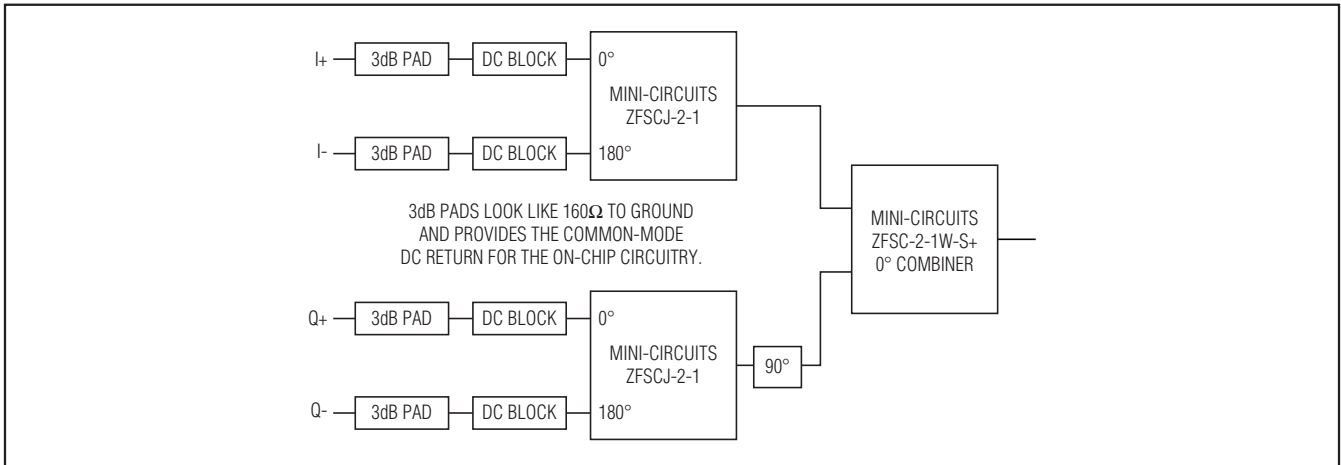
I+ 3dB PAD DC BLOCK 0°

MINI-CIRCUITS ZFSCJ-2-1

I- 3dB PAD DC BLOCK 180°

3dB PADS LOOK LIKE 160Ω TO GROUND AND PROVIDES THE COMMON-MODE DC RETURN FOR THE ON-CHIP CIRCUITRY.

MINI-CIRCUITS ZFSC-2-1W-S+ 0° COMBINER

Q+ 3dB PAD DC BLOCK 0°

MINI-CIRCUITS ZFSCJ-2-1

90°

Q- 3dB PAD DC BLOCK 180°